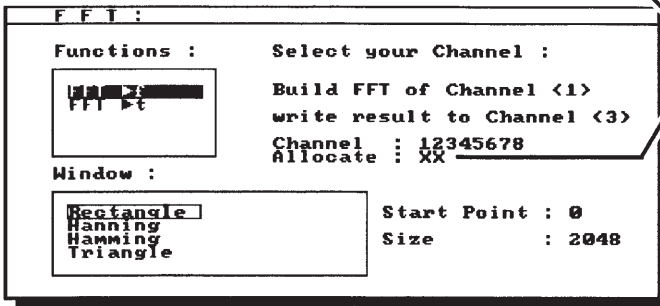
F F T :

Functions :

FFT >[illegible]
FFT >t

Select your Channel :

Build FFT of Channel <1>

write result to Channel <3>

Channel : 12345678
Allocate : XX

Window :

Rectangle
Hanning
Hamming
Triangle

Start Point : 0

Size : 2048